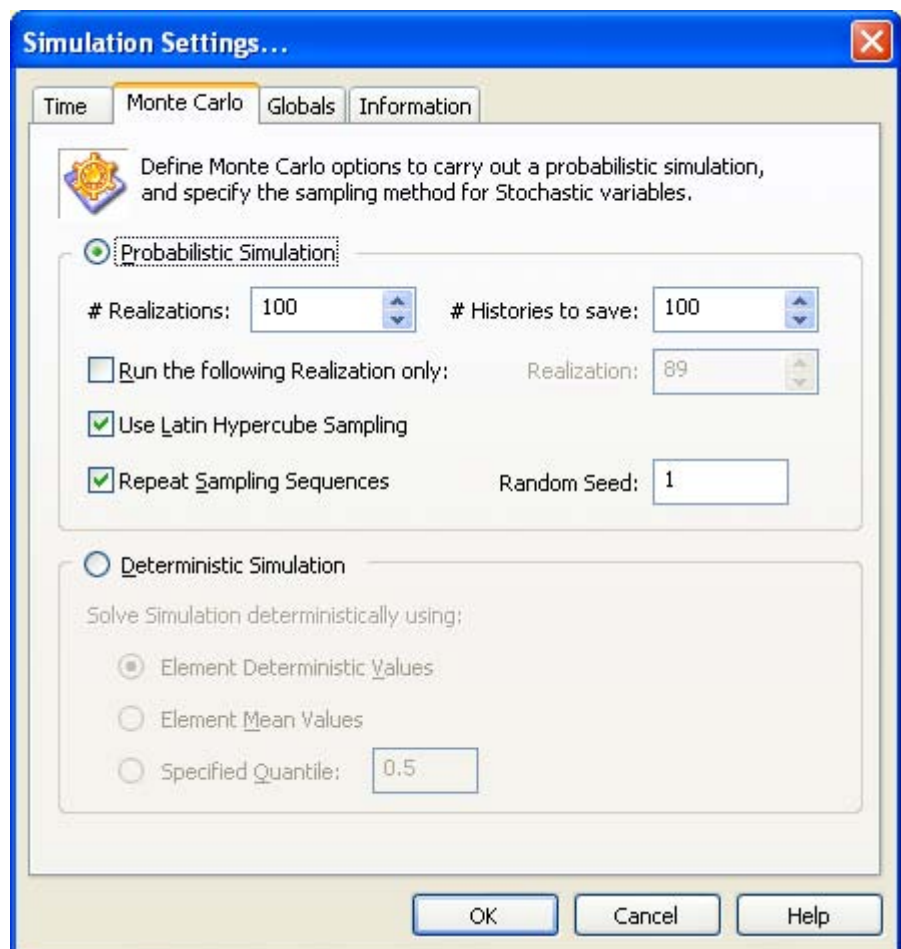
Simulation Settings...

Time | Monte Carlo | Globals | Information

Define Monte Carlo options to carry out a probabilistic simulation, and specify the sampling method for Stochastic variables.

Probabilistic Simulation

# Realizations: 100

# Histories to save: 100

Run the following Realization only:

Realization: 89

Use Latin Hypercube Sampling

Repeat Sampling Sequences

Random Seed: 1

Deterministic Simulation

Solve Simulation deterministically using:

Element Deterministic Values

Element Mean Values

Specified Quantile: 0.5

OK | Cancel | Help